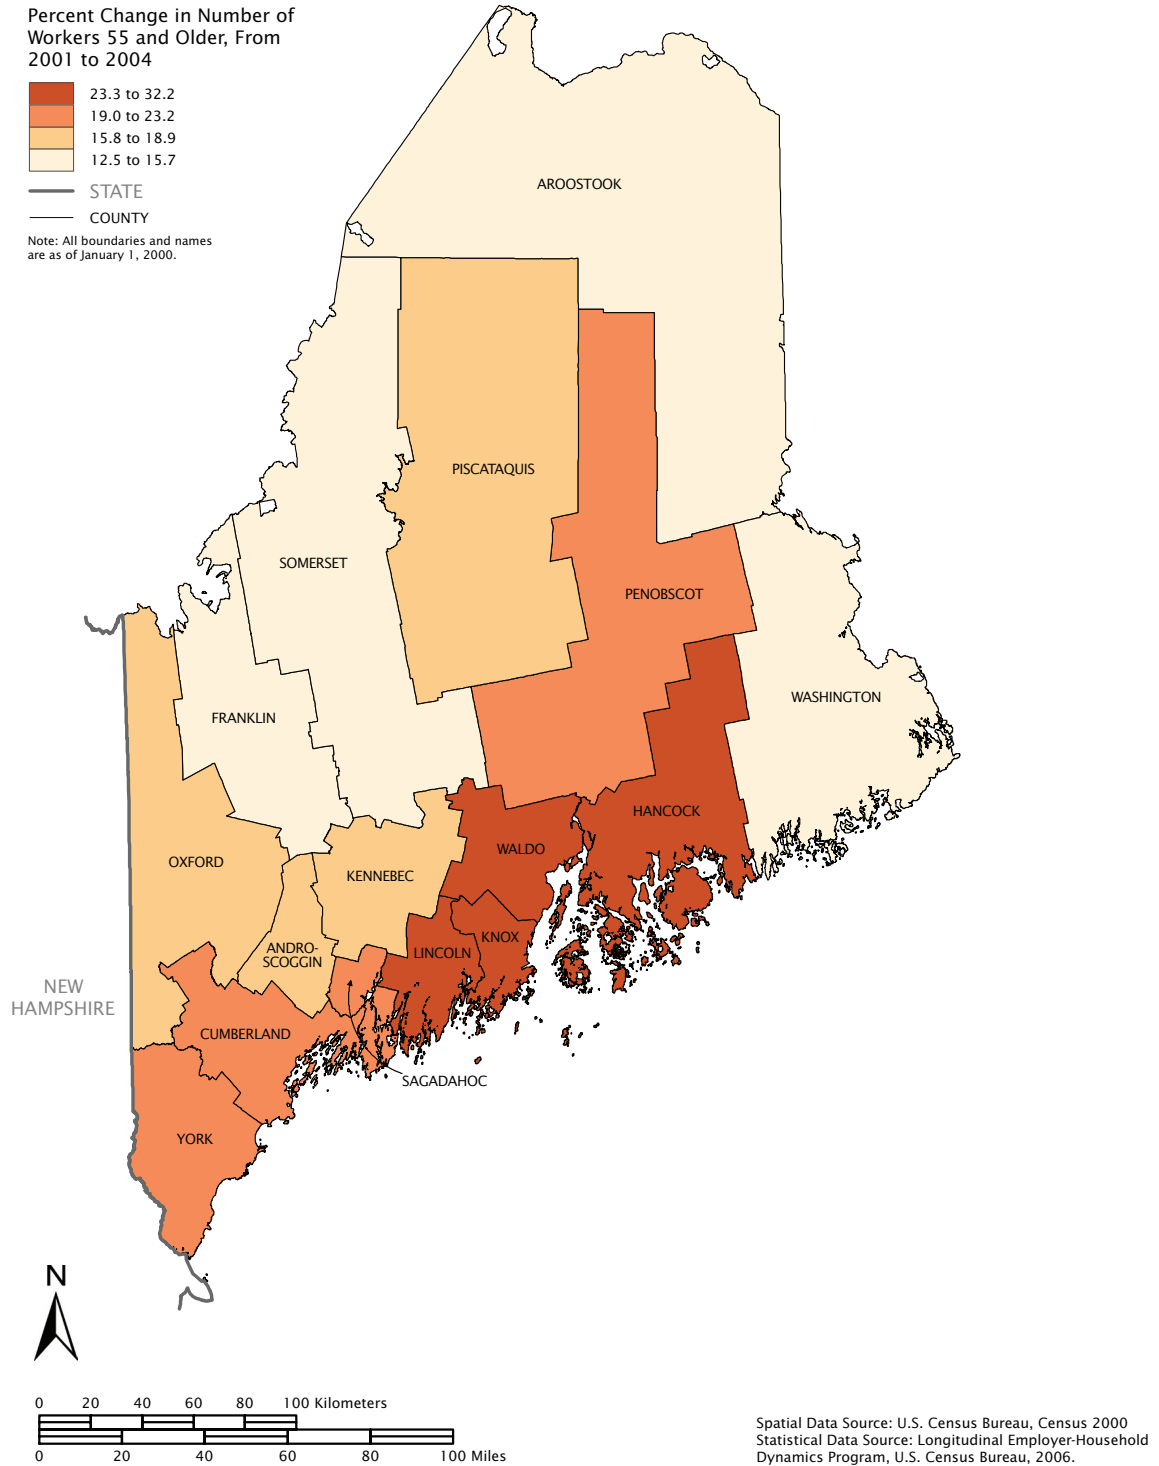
Percent Change in Number of Workers 55 and Older, From 2001 to 2004

23.3 to 32.2
19.0 to 23.2
15.8 to 18.9
12.5 to 15.7

STATE
COUNTY

Note: All boundaries and names are as of January 1, 2000.

AROOSTOOK
PISCATAQUIS
SOMERSET
PENOBSCOT
WASHINGTON
FRANKLIN
HANCOCK
WALDO
OXFORD
KENNEBEC
KNOX
ANDRO-SCOGGIN
LINCOLN
NEW HAMPSHIRE
CUMBERLAND
SAGADAHOC
YORK

N

0 20 40 60 80 100 Kilometers
0 20 40 60 80 100 Miles

Spatial Data Source: U.S. Census Bureau, Census 2000
Statistical Data Source: Longitudinal Employer-Household Dynamics Program, U.S. Census Bureau, 2006.